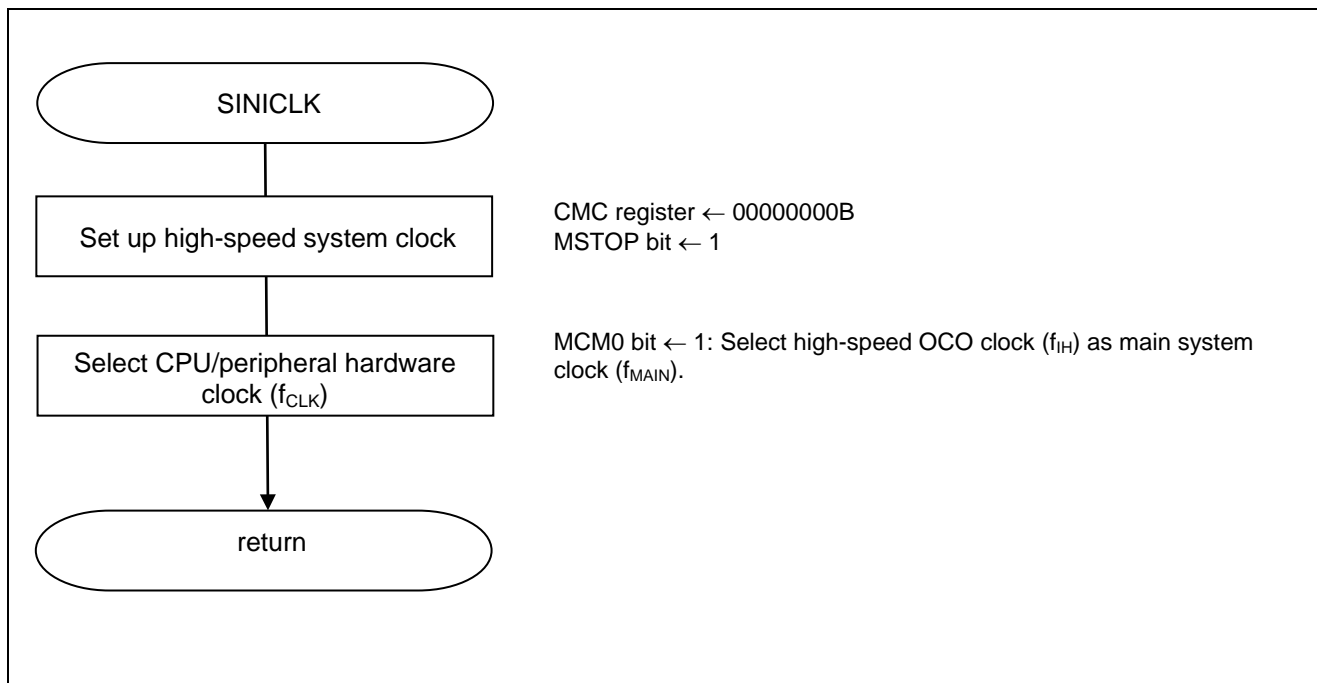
SINICLK

Set up high-speed system clock

CMC register ← 00000000B
MSTOP bit ← 1

Select CPU/peripheral hardware clock ($f_{CLK}$)

MCM0 bit ← 1: Select high-speed OCO clock ($f_{IH}$) as main system clock ($f_{MAIN}$).

return